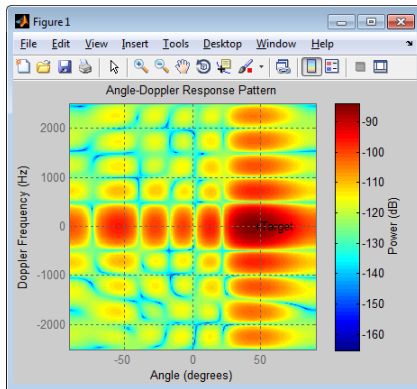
Figure 1

File Edit View Insert Tools Desktop Window Help

Angle-Doppler Response Pattern

Doppler Frequency (Hz)

2000
1000
0
-1000
-2000

Target

-50
0
50

Angle (degrees)

-90
-100
-110
-120
-130
-140
-150
-160

Power (dB)